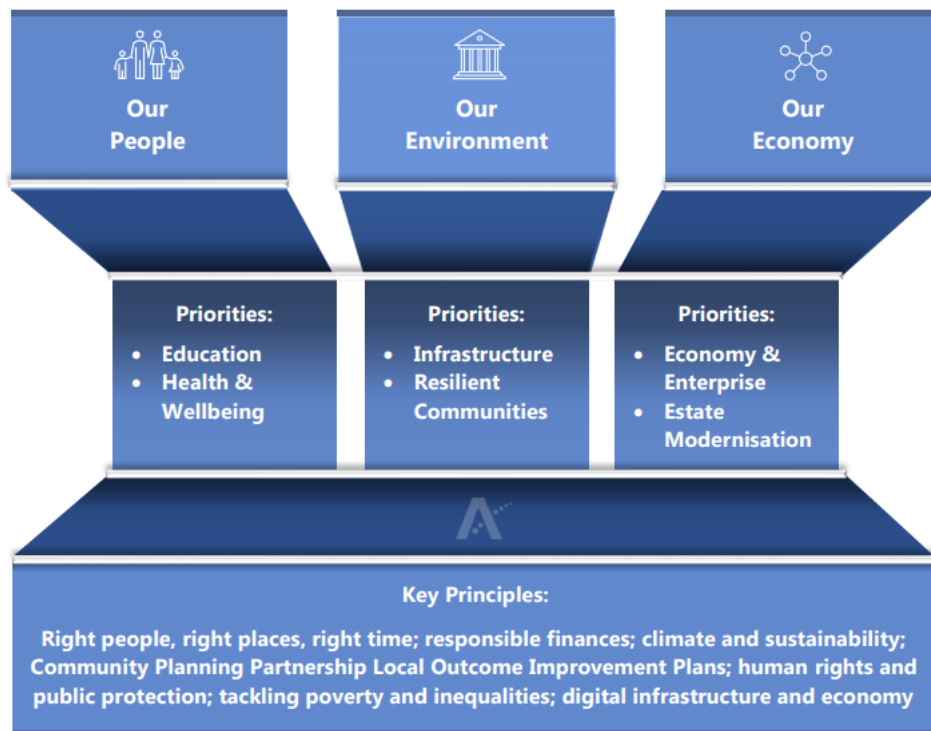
Our People

Our Environment

Our Economy

Priorities:
- Education
- Health & Wellbeing

Priorities:
- Infrastructure
- Resilient Communities

Priorities:
- Economy & Enterprise
- Estate Modernisation

Key Principles:

Right people, right places, right time; responsible finances; climate and sustainability; Community Planning Partnership Local Outcome Improvement Plans; human rights and public protection; tackling poverty and inequalities; digital infrastructure and economy